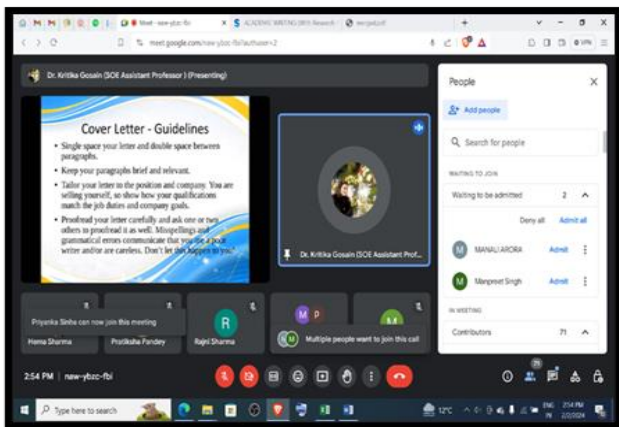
Meet - new-ybzc-fbi

ACADEMIC WRITING 2024 Research

merged.pdf

meet.google.com/new-ybzc-fbi?authuser=2

Dr. Kritika Gosain (SOE Assistant Professor) (Presenting)

Cover Letter - Guidelines

• Single space your letter and double space between paragraphs.

• Keep your paragraphs brief and relevant.

• Tailor your letter to the position and company. You are selling yourself, so show how your qualifications match the job duties and company goals.

• Proofread your letter carefully and ask one or two others to proofread it as well. Misspellings and grammatical errors communicate that you are a poor writer and/or are careless. Don't let this happen to you!

Dr. Kritika Gosain (SOE Assistant Prof...

Priyanka Sinha can now join this meeting

Hema Sharma

Pratiksha Pandey

R

Rajni Sharma

M P

M

Multiple people want to join this call

People

Add people

Search for people

WAITING TO JOIN

Waiting to be admitted 2

Deny all Admit all

M MANALI ARORA Admit

M Manpreet Singh Admit

IN MEETING

Contributors 71

2:54 PM | new-ybzc-fbi

Type here to search

12°C

ENG IN 2:54 PM 2/2/2024